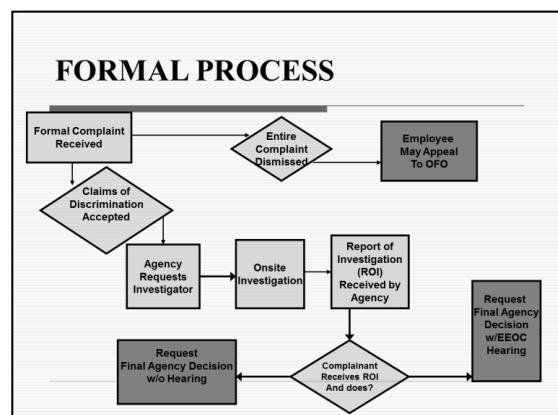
FORMAL PROCESS

Formal Complaint Received

Entire Complaint Dismissed

Employee May Appeal To OFO

Claims of Discrimination Accepted

Agency Requests Investigator

Onsite Investigation

Report of Investigation (ROI) Received by Agency

Request Final Agency Decision w/EEOC Hearing

Request Final Agency Decision w/o Hearing

Complainant Receives ROI And does?